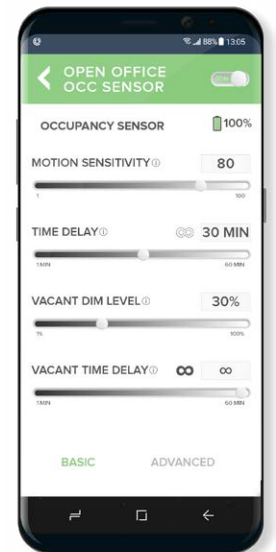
88% 13:05

OPEN OFFICE OCC SENSOR

ON

OCCUPANCY SENSOR

100%

MOTION SENSITIVITY ⓘ

80

1

100

TIME DELAY ⓘ

30 MIN

1MIN

60 MIN

VACANT DIM LEVEL ⓘ

30%

1%

100%

VACANT TIME DELAY ⓘ

∞

∞

1MIN

60 MIN

BASIC

ADVANCED